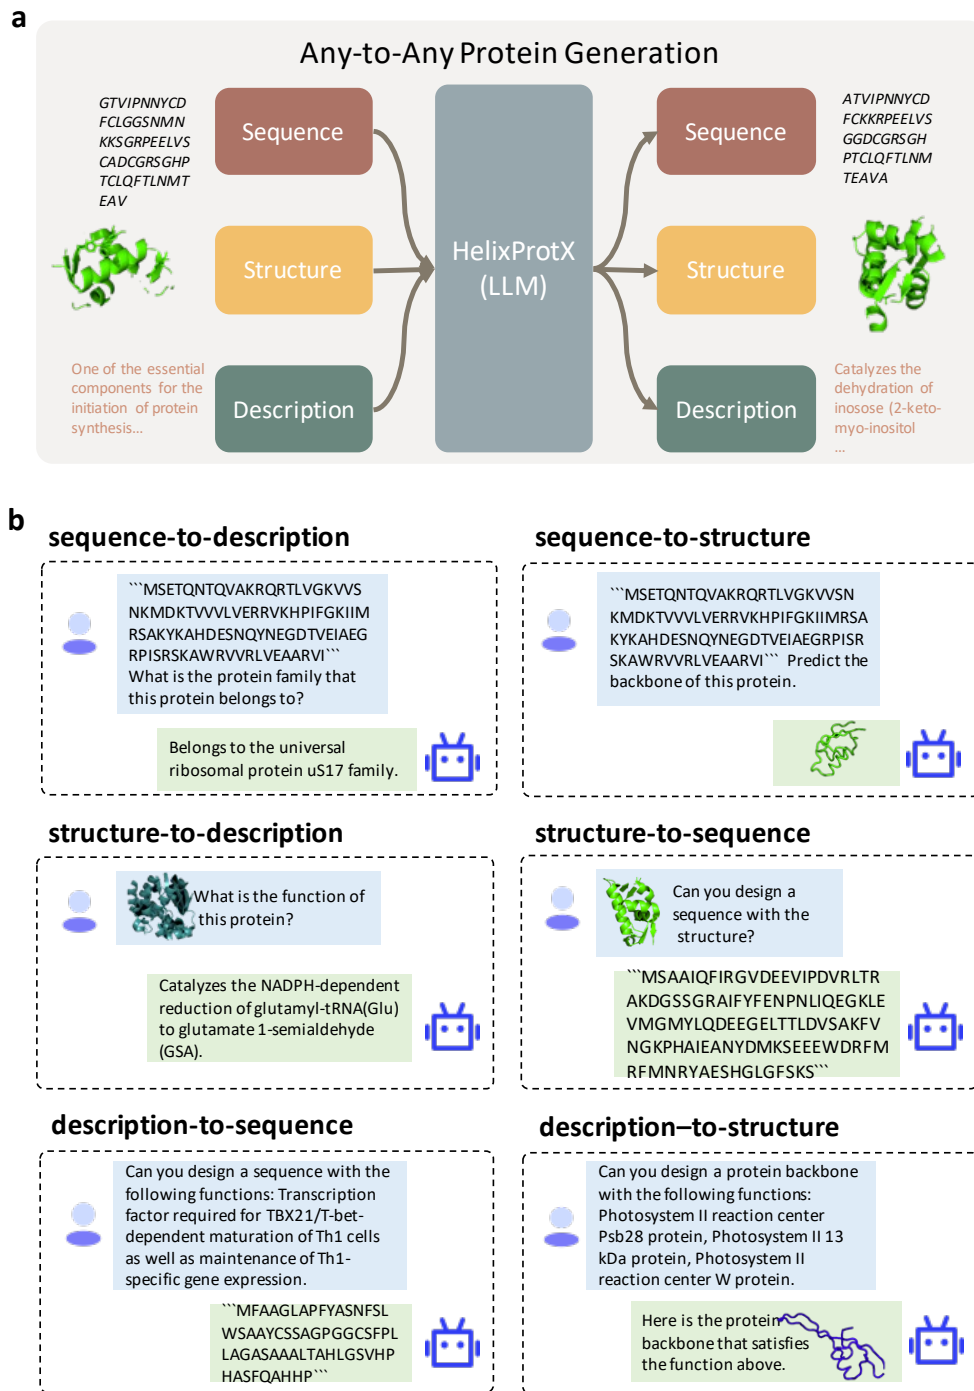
a

Any-to-Any Protein Generation

GTVIPNNYCD FCLGGSNMN KKSGRPEELVS CADCGRSGHP TCLQFTLNMT EAV

Sequence

Structure

Description

One of the essential components for the initiation of protein synthesis...

HelixProtX (LLM)

Sequence

Structure

Description

ATVIPNNYCD FCKKRPEELVS GGDCGRSGH PTCLQFTLNM TEAVA

Catalyzes the dehydration of inosose (2-keto-myo-inositol ...

b

sequence-to-description

```MSETQNTQVAKRQRTLVGKVVS NKMDKTVVVLVERRVKHPIFGKIIM RSAKYKAHDESNQYNEGDTVEIAEG RPISRSKAWRVVRLVEAARVI``` What is the protein family that this protein belongs to?

Belongs to the universal ribosomal protein uS17 family.

sequence-to-structure

```MSETQNTQVAKRQRTLVGKVVSN KMDKTVVVLVERRVKHPIFGKIIMRSA KYKAHDESNQYNEGDTVEIAEGRPISR SKAWRVVRLVEAARVI``` Predict the backbone of this protein.

structure-to-description

What is the function of this protein?

Catalyzes the NADPH-dependent reduction of glutamyl-tRNA(Glu) to glutamate 1-semialdehyde (GSA).

structure-to-sequence

Can you design a sequence with the structure?

```MSAAIQFIRGVDEEVIPDVRLTR AKDGSSGRAIFYFENPNLIQEGKLE VMGMYLQDEEGELTTLDVSAKFV NGKPHAIEANYDMKSEEEWDRFM RFMNRYAESHGLGFSKS```

description-to-sequence

Can you design a sequence with the following functions: Transcription factor required for TBX21/T-bet-dependent maturation of Th1 cells as well as maintenance of Th1-specific gene expression.

```MFAAGLAPFYASNFSL WSAAYCSSAGPGGCSFPL LAGASAAALTAHLGSVHP HASFQAHHP```

description–to-structure

Can you design a protein backbone with the following functions: Photosystem II reaction center Psb28 protein, Photosystem II 13 kDa protein, Photosystem II reaction center W protein.

Here is the protein backbone that satisfies the function above.